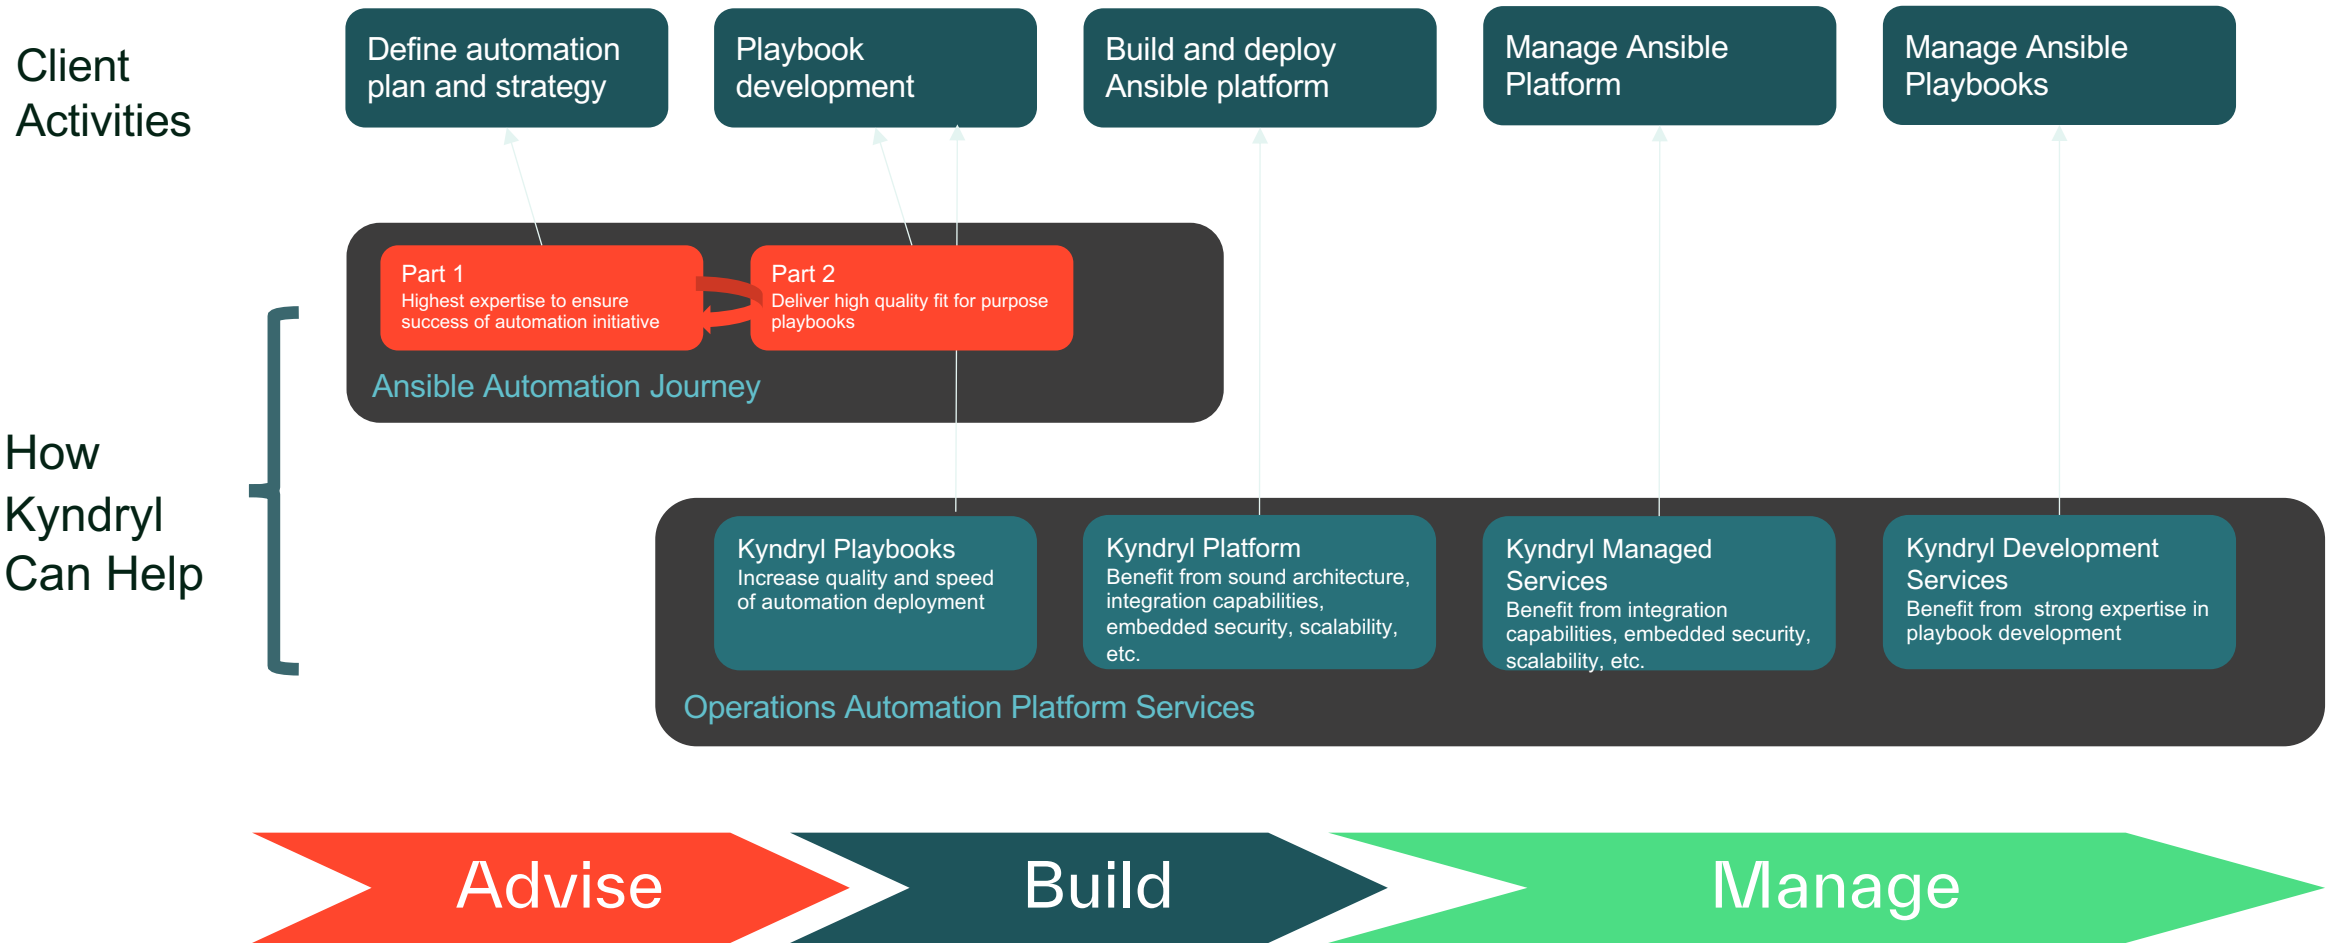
Client Activities

Define automation plan and strategy

Playbook development

Build and deploy Ansible platform

Manage Ansible Platform

Manage Ansible Playbooks

Part 1
Highest expertise to ensure success of automation initiative

Part 2
Deliver high quality fit for purpose playbooks

Ansible Automation Journey

How Kyndryl Can Help

Kyndryl Playbooks
Increase quality and speed of automation deployment

Kyndryl Platform
Benefit from sound architecture, integration capabilities, embedded security, scalability, etc.

Kyndryl Managed Services
Benefit from integration capabilities, embedded security, scalability, etc.

Kyndryl Development Services
Benefit from strong expertise in playbook development

Operations Automation Platform Services

Advise

Build

Manage